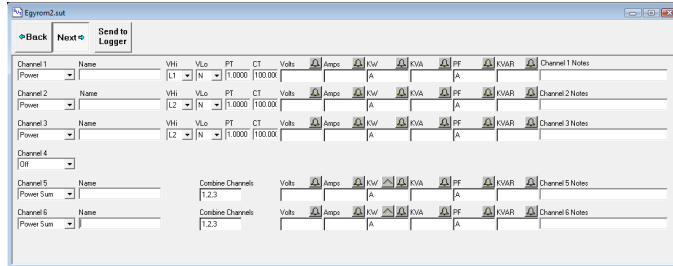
Egyrom2.sut

Back Next Send to Logger

Channel 1 Name VHi VLo PT CT Volts Amps KW KVA PF KVAR Channel 1 Notes
Power L1 N 1.0000 100.000 A A

Channel 2 Name VHi VLo PT CT Volts Amps KW KVA PF KVAR Channel 2 Notes
Power L2 N 1.0000 100.000 A A

Channel 3 Name VHi VLo PT CT Volts Amps KW KVA PF KVAR Channel 3 Notes
Power L2 N 1.0000 100.000 A A

Channel 4
Off

Channel 5 Name Combine Channels Volts Amps KW KVA PF KVAR Channel 5 Notes
Power Sum 1,2,3 A A

Channel 6 Name Combine Channels Volts Amps KW KVA PF KVAR Channel 6 Notes
Power Sum 1,2,3 A A